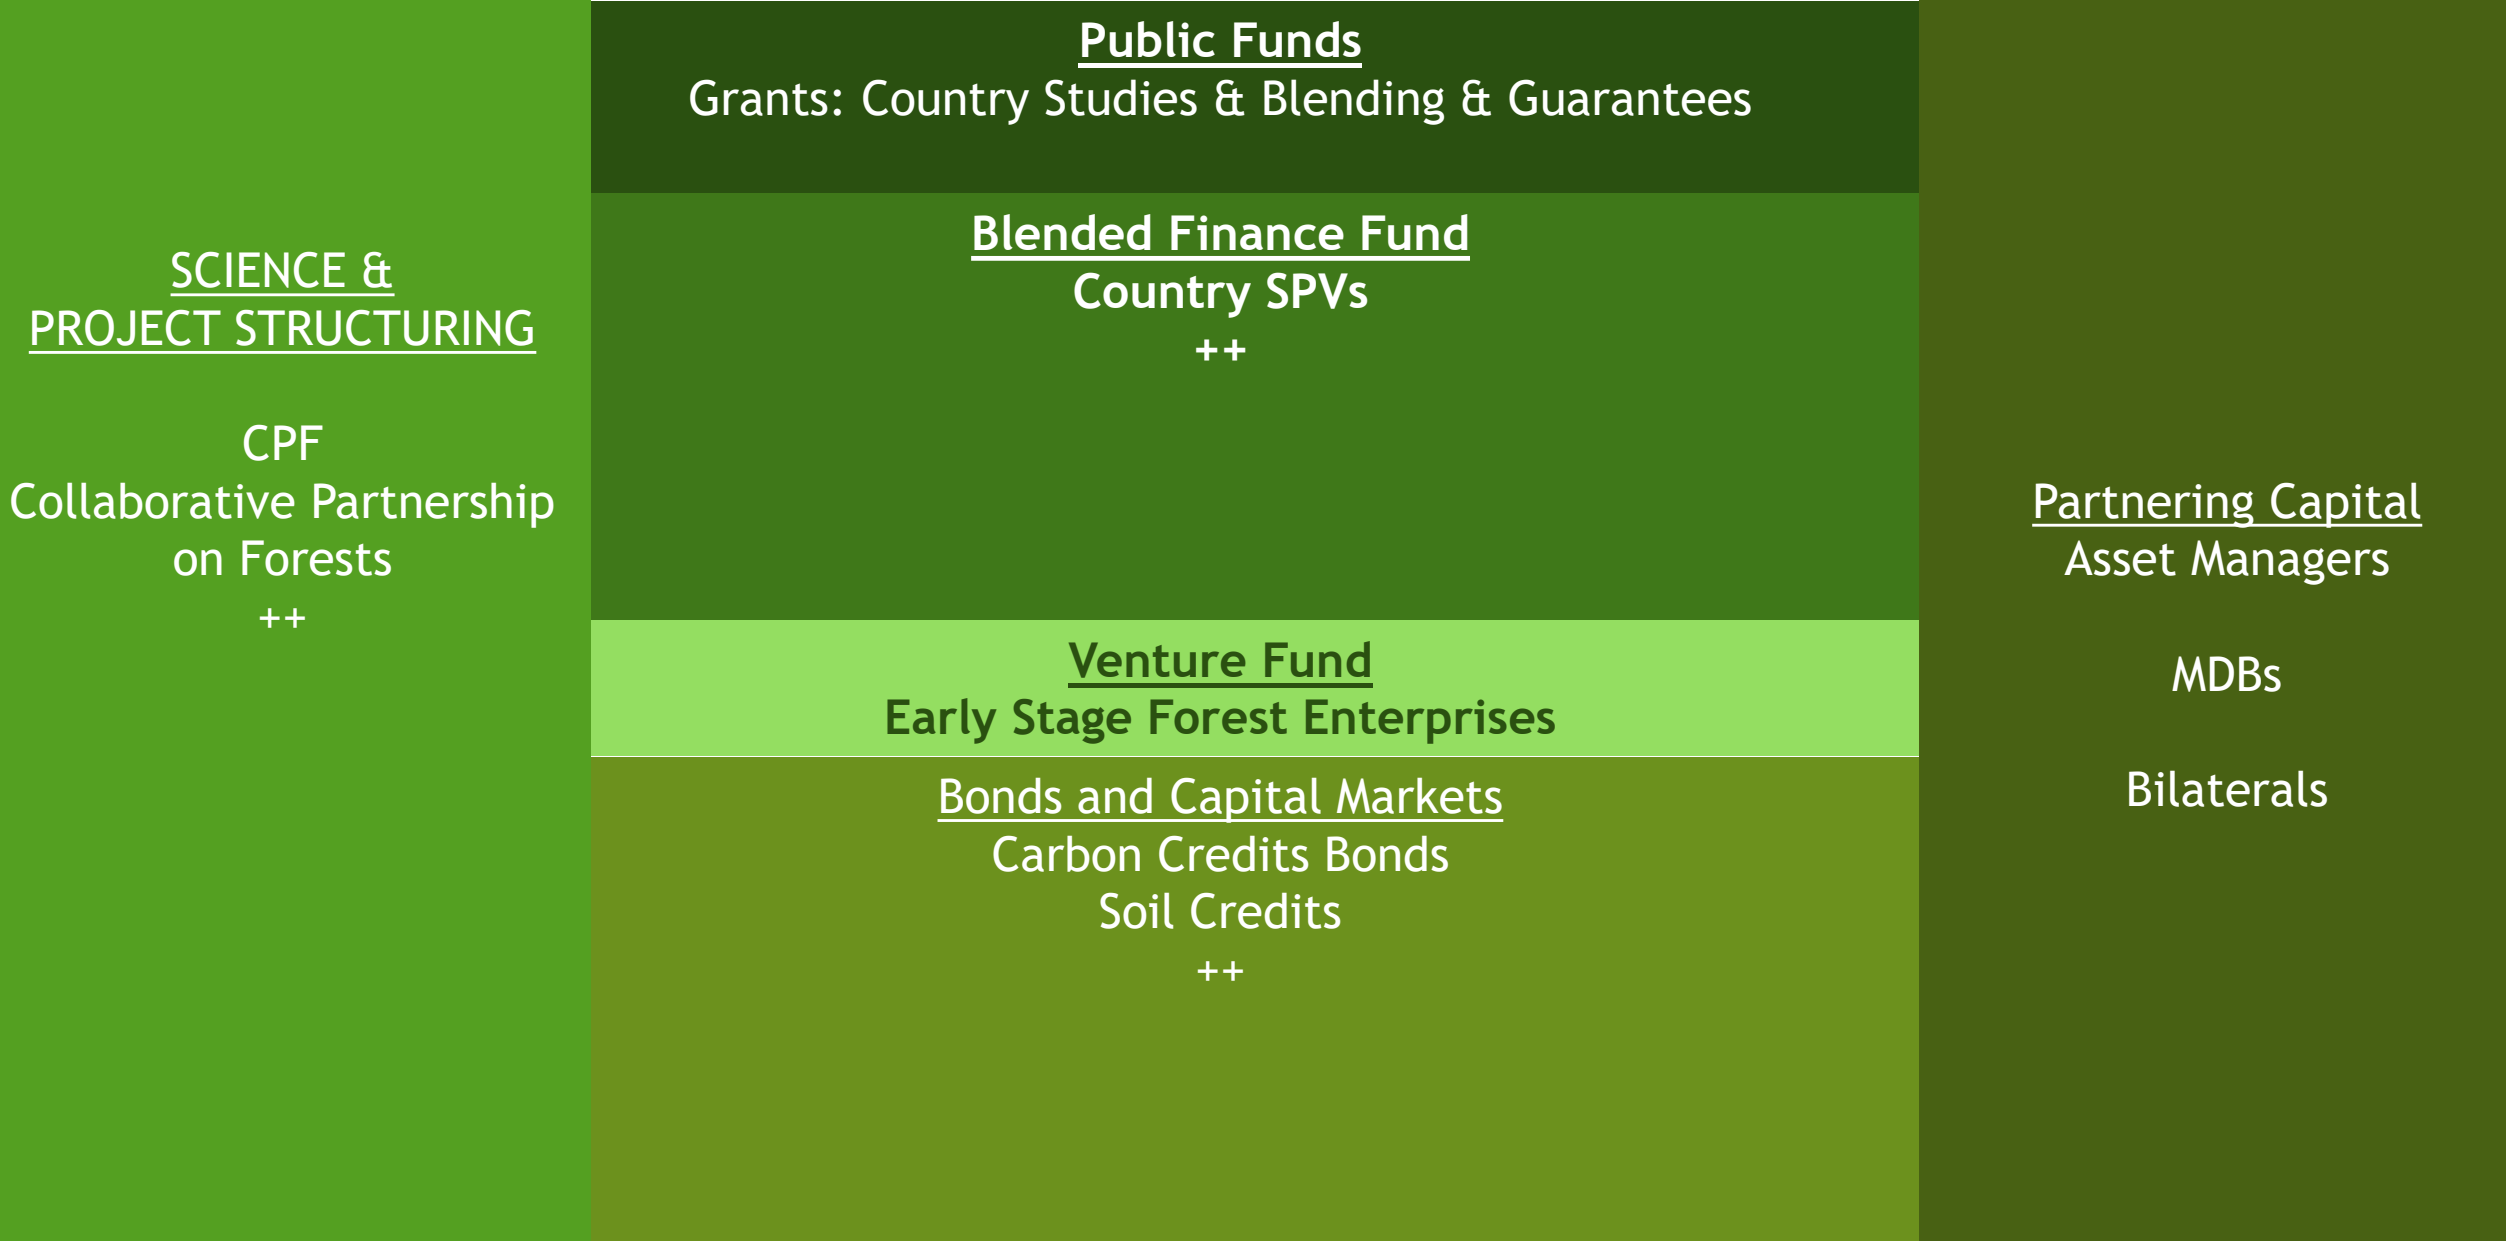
SCIENCE &
PROJECT STRUCTURING

CPF
Collaborative Partnership on Forests
++

Public Funds
Grants: Country Studies & Blending & Guarantees

Blended Finance Fund
Country SPVs
++

Venture Fund
Early Stage Forest Enterprises

Bonds and Capital Markets
Carbon Credits Bonds
Soil Credits
++

Partnering Capital
Asset Managers

MDBs

Bilaterals